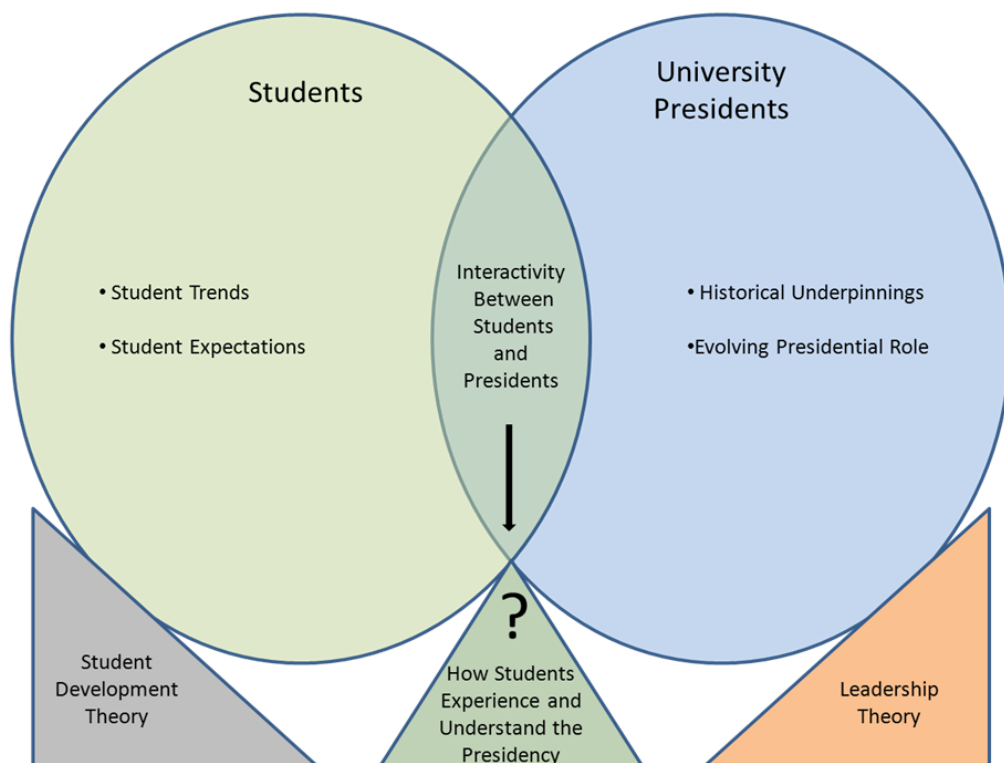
Students

University Presidents

• Student Trends

• Student Expectations

Interactivity Between Students and Presidents

• Historical Underpinnings

•Evolving Presidential Role

?

Student Development Theory

How Students Experience and Understand the Presidency

Leadership Theory